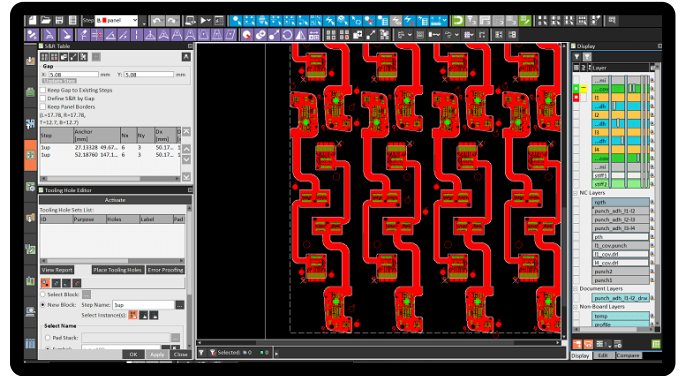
Step panel

S&R Table

Gap

X: 5.08 mm Y: 5.08 mm

Keep Gap to Existing Steps

Define S&R by Gap

Keep Panel Borders

(L=17.78, R=17.78, T=12.7, B=12.7)

| Step | Anchor [mm] | Nx | Ny | Dx [mm] | D |
|---|---|---|---|---|---|
| 1up | 27.13328 49.67... | 6 | 3 | 50.17... | |
| 1up | 52.18760 147.1... | 6 | 3 | 50.17... | |

Tooling Hole Editor

Activate

Tooling Hole Sets List:

| ID | Purpose | Holes | Label | Pad |
|---|---|---|---|---|

View Report

Place Tooling Holes

Error Proofing

Select Block:

New Block: Step Name: 1up

Select Instance(s):

Select Name

Pad Stack:

OK

Apply

Close

Selected: 0

Display

Layer

...ski

...ssk

...sm

l1

l2

...sh

l3

...sh

l4

...sm

...ssk

...ski

stiff1

stiff2

NC Layers

npth

punch_adh_l1-l2

punch_adh_l2-l3

punch_adh_l3-l4

pth

l1_cov_punch

l1_cov.drl

l4_cov.drl

punch2

punch1

Document Layers

punch_adh_l1-l2_drw

Non-Board Layers

temp

profile

Display

Edit

Compare